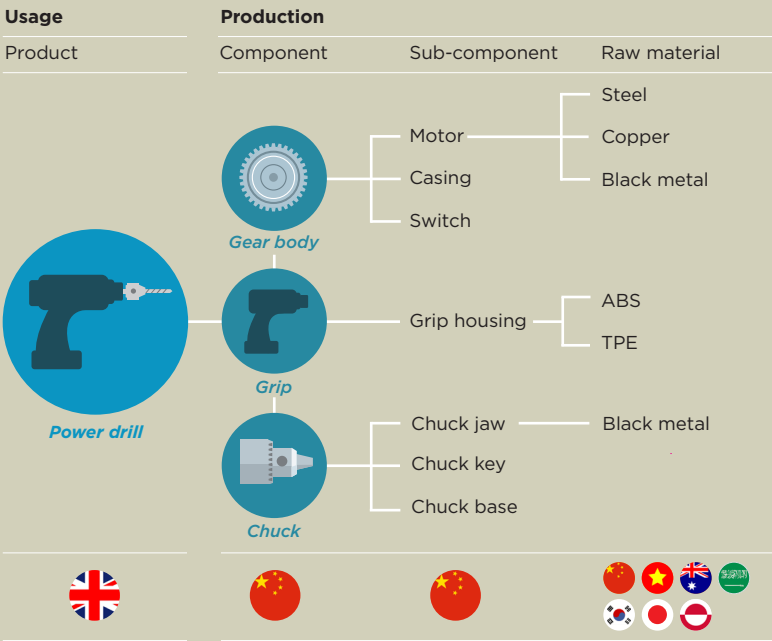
Usage

Product

Production

Component

Sub-component

Raw material

Power drill

Gear body

Motor

Casing

Switch

Steel

Copper

Black metal

Grip

Grip housing

ABS

TPE

Chuck

Chuck jaw

Chuck key

Chuck base

Black metal